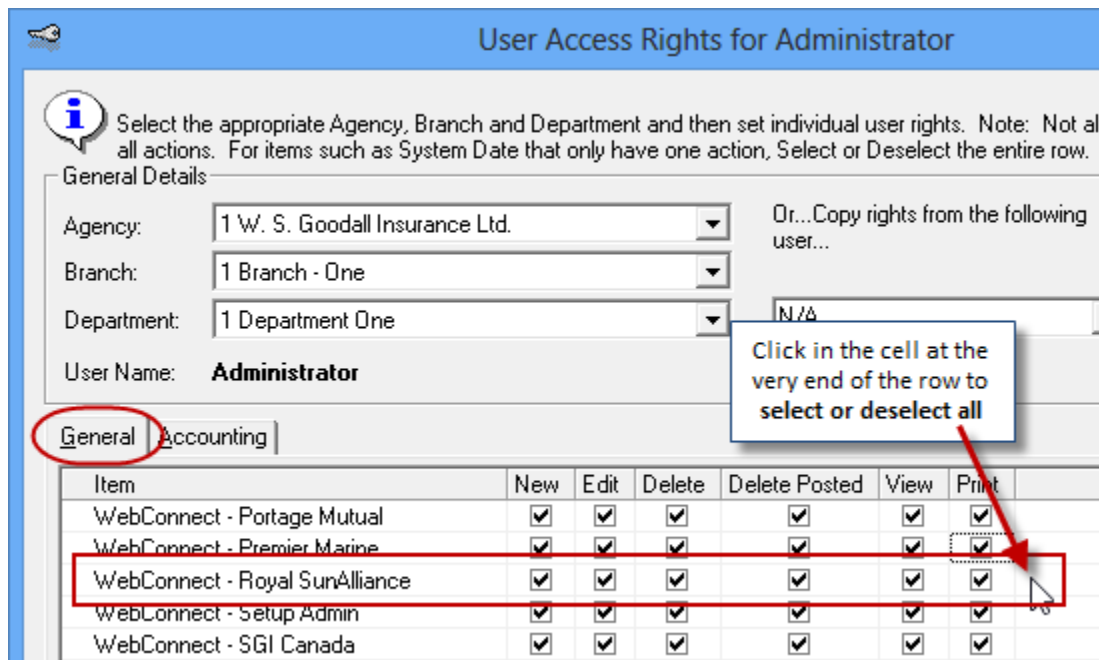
User Access Rights for Administrator

Select the appropriate Agency, Branch and Department and then set individual user rights. Note: Not al all actions. For items such as System Date that only have one action, Select or Deselect the entire row.

General Details

Agency: 1 W. S. Goodall Insurance Ltd.

Branch: 1 Branch - One

Department: 1 Department One

User Name: Administrator

Or...Copy rights from the following user...

N/A

Click in the cell at the very end of the row to **select or deselect all**

General | Accounting

| Item | New | Edit | Delete | Delete Posted | View | Print |
|---|---|---|---|---|---|---|
| WebConnect - Portage Mutual | ✔ | ✔ | ✔ | ✔ | ✔ | ✔ |
| WebConnect - Premier Marine | ✔ | ✔ | ✔ | ✔ | ✔ | ✔ |
| WebConnect - Royal SunAlliance | ✔ | ✔ | ✔ | ✔ | ✔ | ✔ |
| WebConnect - Setup Admin | ✔ | ✔ | ✔ | ✔ | ✔ | ✔ |
| WebConnect - SGI Canada | ✔ | ✔ | ✔ | ✔ | ✔ | ✔ |